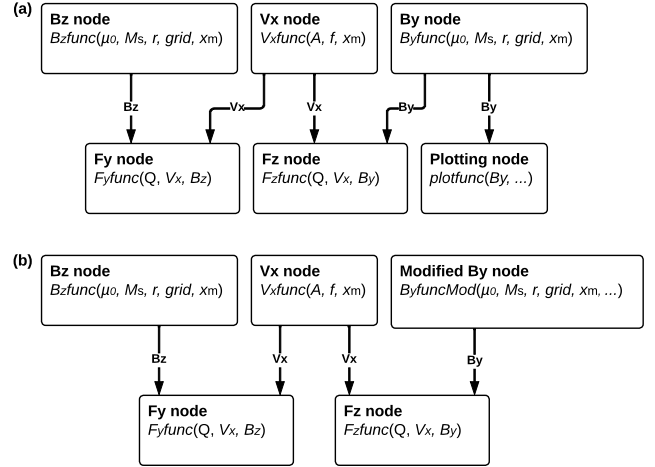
(a)

Bz node
$Bzfunc(\mu_0, M_s, r, grid, x_m)$

Vx node
$Vxfunc(A, f, x_m)$

By node
$Byfunc(\mu_0, M_s, r, grid, x_m)$

Bz

Vx

Vx

By

By

Fy node
$Fyfunc(Q, V_x, B_z)$

Fz node
$Fzfunc(Q, V_x, B_y)$

Plotting node
$plotfunc(By, ...)$

(b)

Bz node
$Bzfunc(\mu_0, M_s, r, grid, x_m)$

Vx node
$Vxfunc(A, f, x_m)$

Modified By node
$ByfuncMod(\mu_0, M_s, r, grid, x_m, ...)$

Bz

Vx

Vx

By

Fy node
$Fyfunc(Q, V_x, B_z)$

Fz node
$Fzfunc(Q, V_x, B_y)$